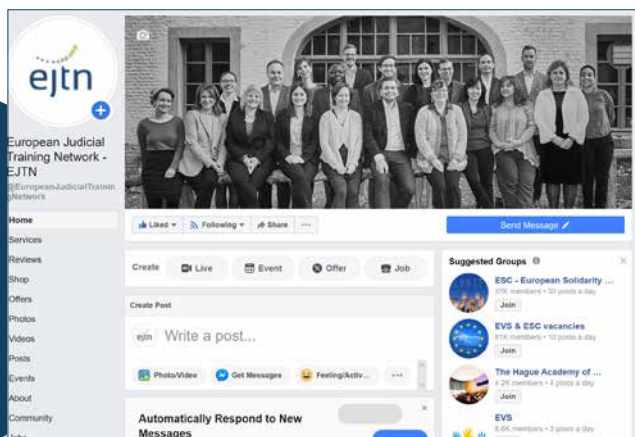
ejtn

European Judicial Training Network - EJTN
@EuropeanJudicialTrainingNetwork

Home
Services
Reviews
Shop
Offers
Photos
Videos
Posts
Events
About
Community

Liked ▾
Following ▾
Share
···
Send Message

Create
Live
Event
Offer
Job

Create Post
ejtn
Write a post...
Photo/Video
Get Messages
Feeling/Activ...
···

Automatically Respond to New Messages

Suggested Groups
ESC - European Solidarity ...
37K members • 30 posts a day
Join
EVS & ESC vacancies
61K members • 10 posts a day
Join
The Hague Academy of ...
4.2K members • 4 posts a day
Join
EVS
8.6K members • 3 posts a day